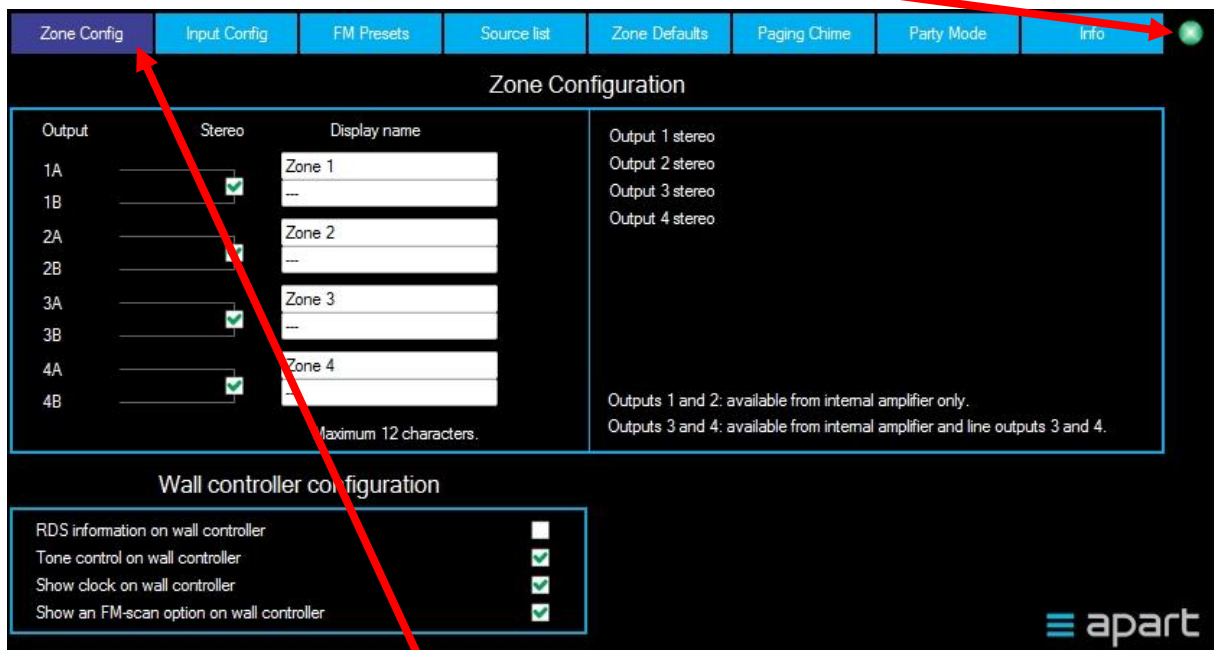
Zone Config | Input Config | FM Presets | Source list | Zone Defaults | Paging Chime | Party Mode | Info

Zone Configuration

Output | Stereo | Display name

1A
1B
Zone 1
---

2A
2B
Zone 2
---

3A
3B
Zone 3
---

4A
4B
Zone 4
---

Maximum 12 characters.

Output 1 stereo
Output 2 stereo
Output 3 stereo
Output 4 stereo

Outputs 1 and 2: available from internal amplifier only.
Outputs 3 and 4: available from internal amplifier and line outputs 3 and 4.

Wall controller configuration

RDS information on wall controller
Tone control on wall controller
Show clock on wall controller
Show an FM-scan option on wall controller

apart